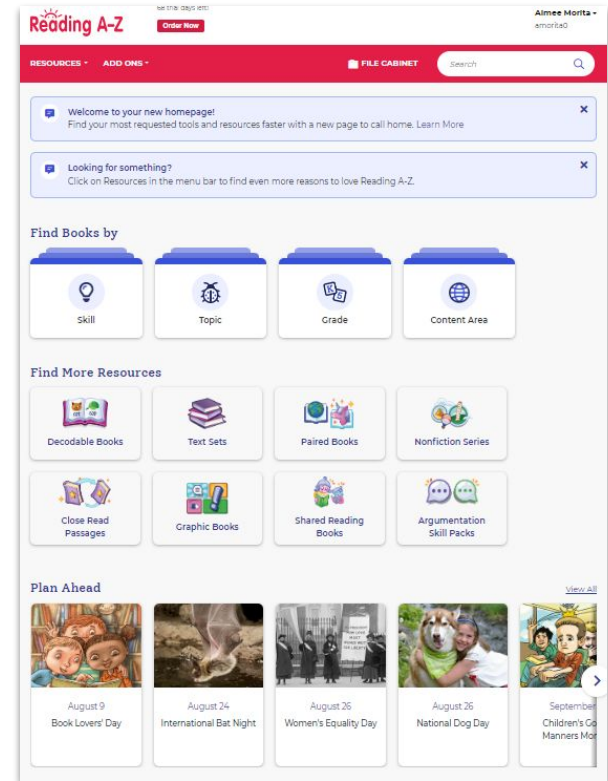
Reading A-Z

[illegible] days left!

Order Now

Aimee Morita
amorita0

RESOURCES ▾ ADD ONS ▾

FILE CABINET

Search

Welcome to your new homepage!
Find your most requested tools and resources faster with a new page to call home. Learn More

Looking for something?
Click on Resources in the menu bar to find even more reasons to love Reading A-Z.

Find Books by

Skill

Topic

Grade

Content Area

Find More Resources

Decodable Books

Text Sets

Paired Books

Nonfiction Series

Close Read Passages

Graphic Books

Shared Reading Books

Argumentation Skill Packs

Plan Ahead

View All

August 9
Book Lovers' Day

August 24
International Bat Night

August 26
Women's Equality Day

August 26
National Dog Day

September
Children's Go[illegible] Manners Mo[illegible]